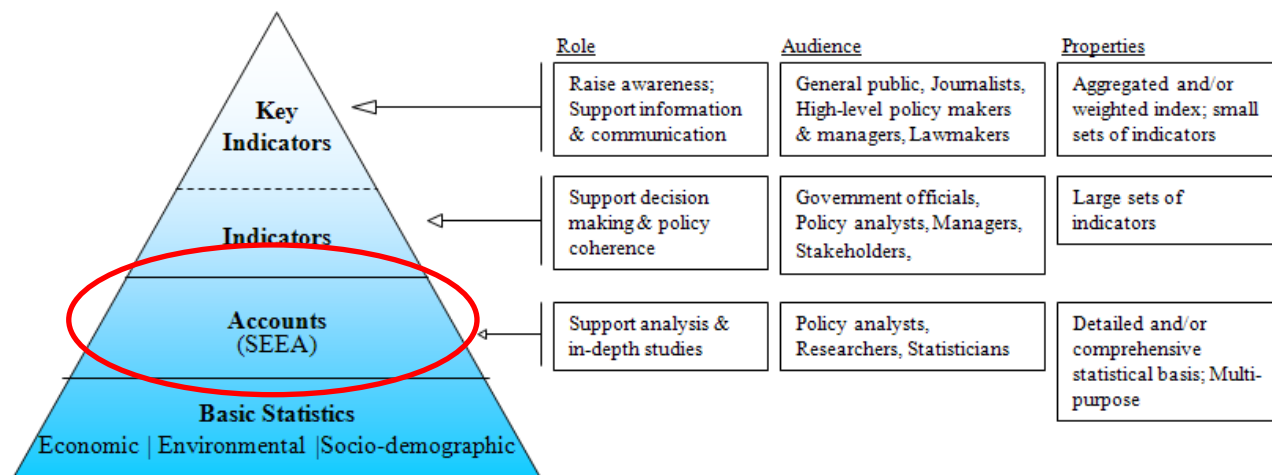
Key Indicators

Indicators

Accounts
(SEEA)

Basic Statistics
Economic | Environmental |Socio-demographic

| Role | Audience | Properties |
|---|---|---|
| Raise awareness; Support information & communication | General public, Journalists, High-level policy makers & managers, Lawmakers | Aggregated and/or weighted index; small sets of indicators |
| Support decision making & policy coherence | Government officials, Policy analysts, Managers, Stakeholders, | Large sets of indicators |
| Support analysis & in-depth studies | Policy analysts, Researchers, Statisticians | Detailed and/or comprehensive statistical basis; Multi-purpose |